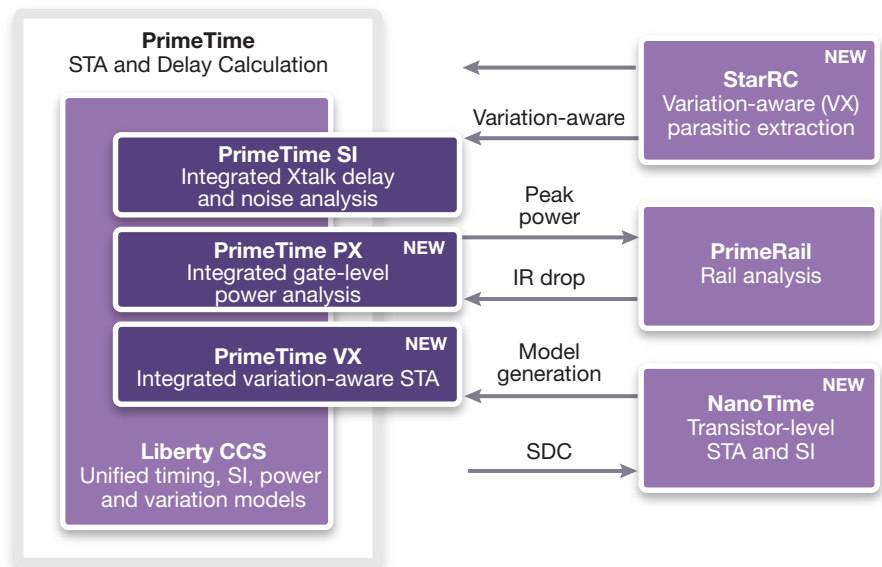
PrimeTime
STA and Delay Calculation

PrimeTime SI
Integrated Xtalk delay and noise analysis

PrimeTime PX NEW
Integrated gate-level power analysis

PrimeTime VX NEW
Integrated variation-aware STA

Liberty CCS
Unified timing, SI, power and variation models

Variation-aware

Peak power

IR drop

Model generation

SDC

NEW
StarRC
Variation-aware (VX) parasitic extraction

PrimeRail
Rail analysis

NEW
NanoTime
Transistor-level STA and SI